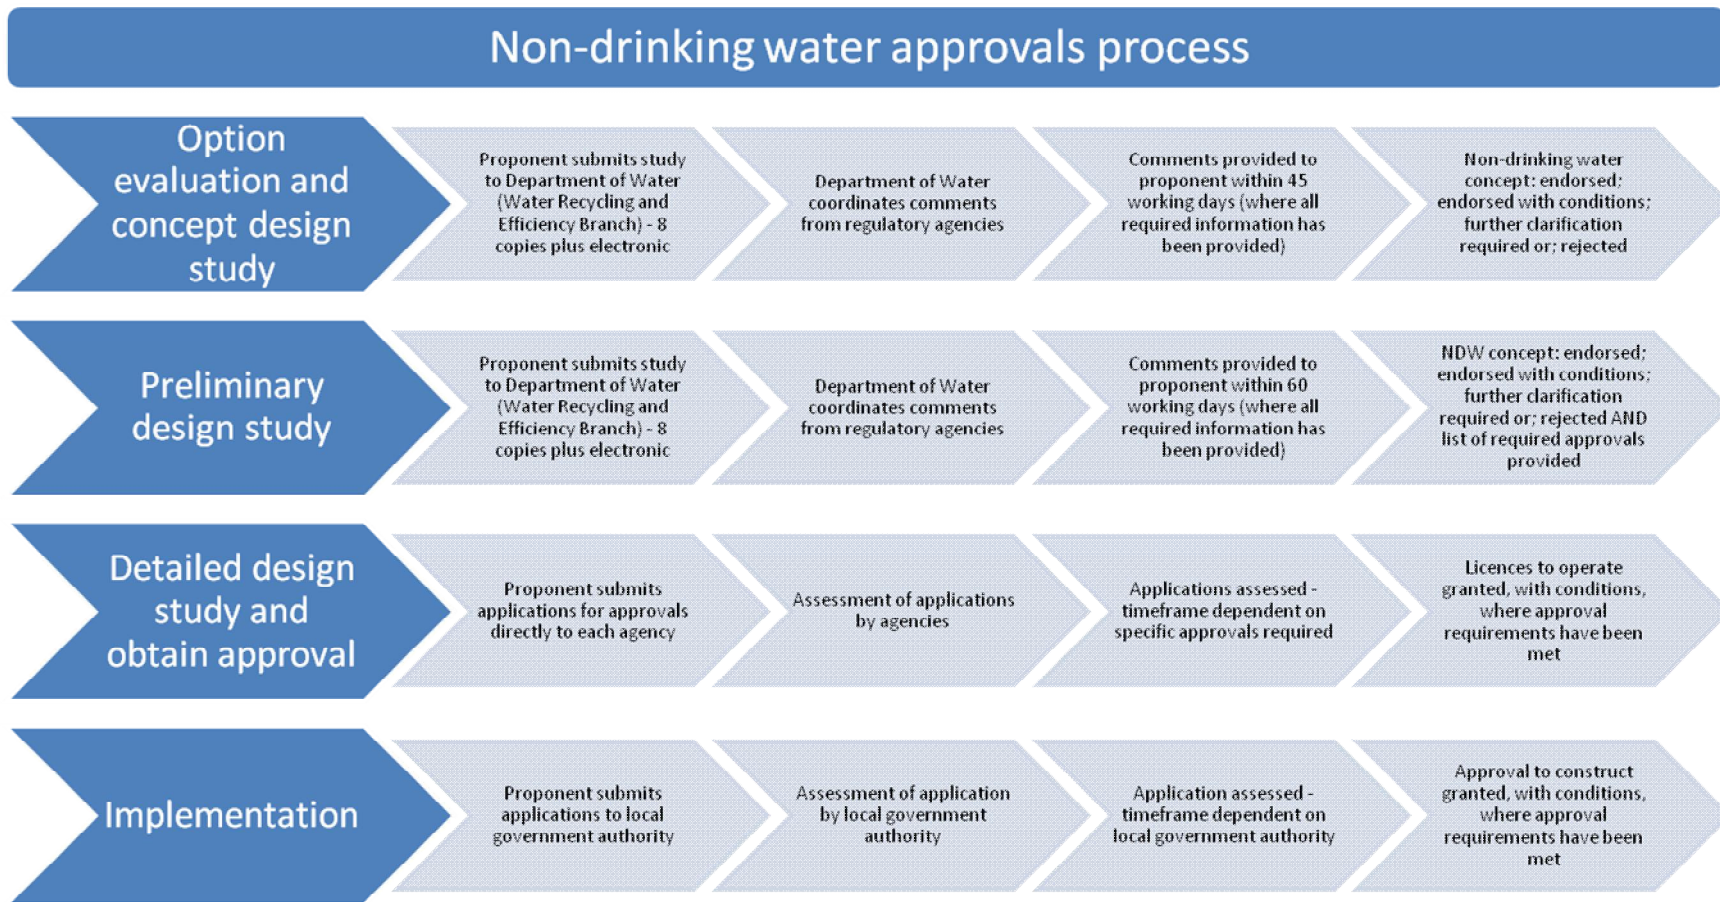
Non-drinking water approvals process

Option evaluation and concept design study

Proponent submits study to Department of Water (Water Recycling and Efficiency Branch) - 8 copies plus electronic

Department of Water coordinates comments from regulatory agencies

Comments provided to proponent within 45 working days (where all required information has been provided)

Non-drinking water concept: endorsed; endorsed with conditions; further clarification required or; rejected

Preliminary design study

Proponent submits study to Department of Water (Water Recycling and Efficiency Branch) - 8 copies plus electronic

Department of Water coordinates comments from regulatory agencies

Comments provided to proponent within 60 working days (where all required information has been provided)

NDW concept: endorsed; endorsed with conditions; further clarification required or; rejected AND list of required approvals provided

Detailed design study and obtain approval

Proponent submits applications for approvals directly to each agency

Assessment of applications by agencies

Applications assessed - timeframe dependent on specific approvals required

Licences to operate granted, with conditions, where approval requirements have been met

Implementation

Proponent submits applications to local government authority

Assessment of application by local government authority

Application assessed - timeframe dependent on local government authority

Approval to construct granted, with conditions, where approval requirements have been met